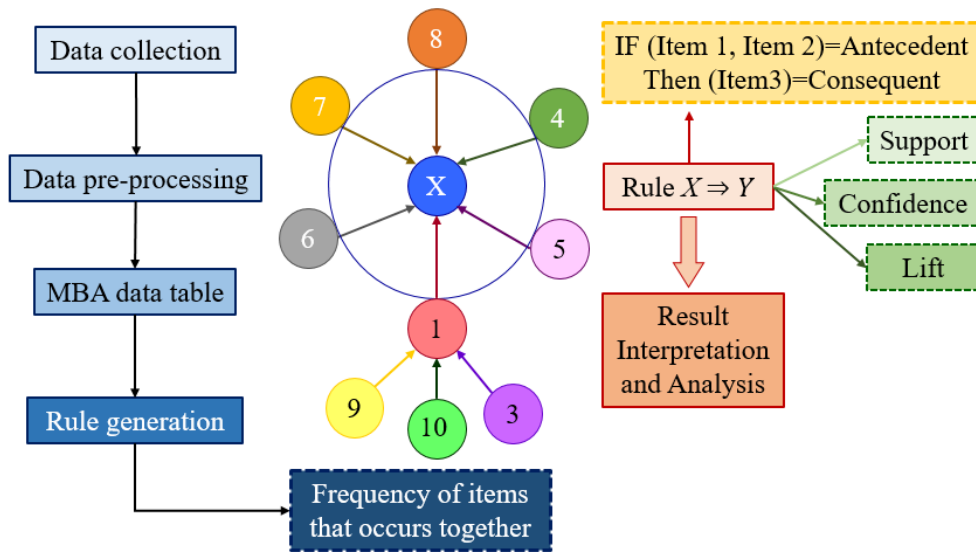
Data collection

Data pre-processing

MBA data table

Rule generation

Frequency of items that occurs together

8

7

4

X

6

5

1

9

10

3

IF (Item 1, Item 2)=Antecedent Then (Item3)=Consequent

Rule $X \Rightarrow Y$

Support

Confidence

Lift

Result Interpretation and Analysis